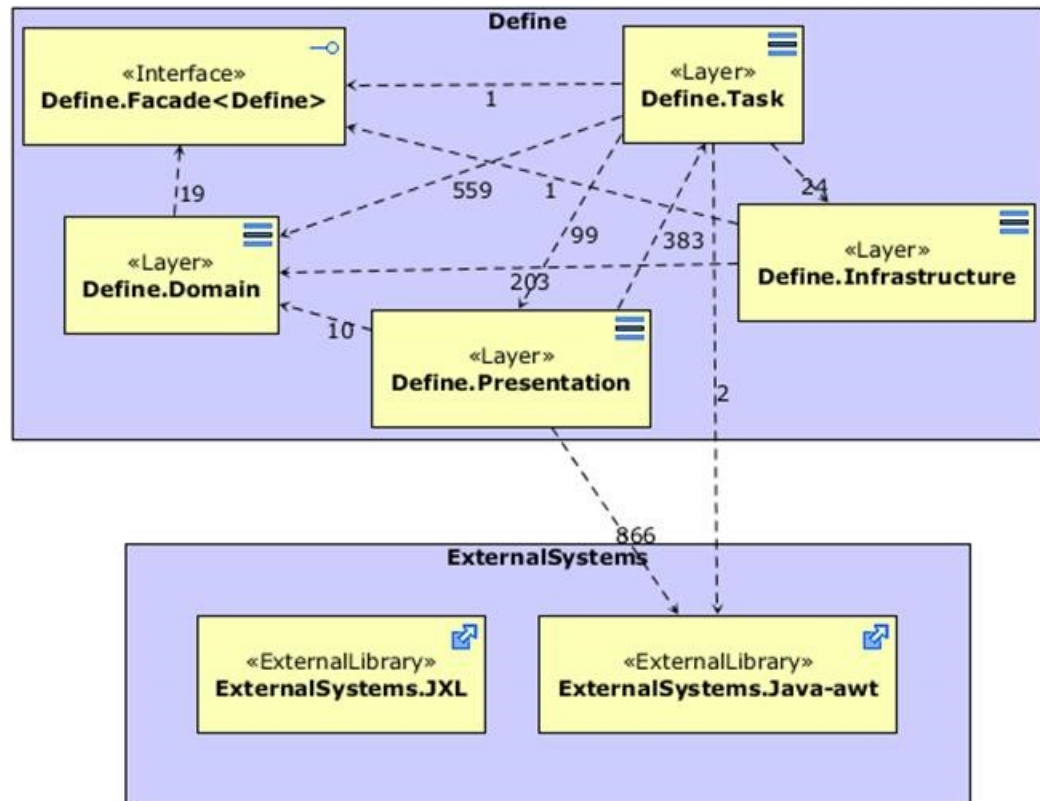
Define

«Interface»
Define.Facade<Define>

«Layer»
Define.Task

1

19

559

1

24

99

383

«Layer»
Define.Domain

203

«Layer»
Define.Infrastructure

10

«Layer»
Define.Presentation

2

866

ExternalSystems

«ExternalLibrary»
ExternalSystems.JXL

«ExternalLibrary»
ExternalSystems.Java-awt